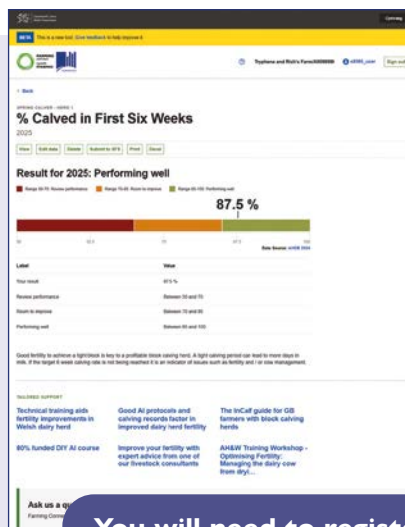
BETA This is a new tool. Give feedback to help improve it.

Tryphena and Rich's Farm

Sign out

< Back

SPRING CALVER - HERD 1

% Calved in First Six Weeks

2025

View | Edit data | Delete | Submit to AFS | Print | Excel

Result for 2025: Performing well

Range 50-70: Review performance | Range 70-85: Room to improve | Range 85-100: Performing well

87.5 %

50 | 62.5 | 75 | 87.5 | 100

Data Source: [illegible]

| Label | Value |
|---|---|
| Your result | 87.5 % |
| Review performance | Between 50 and 70 |
| Room to improve | Between 70 and 85 |
| Performing well | Between 85 and 100 |

Good fertility to achieve a tight block is key to a profitable block calving herd. A tight calving period can lead to more days in milk. If the target 6 week calving rate is not being reached it is an indicator of issues such as fertility and / or cow management.

TAILORED SUPPORT

Technical training aids fertility improvements in Welsh dairy herd

Good AI protocols and calving records factor in improved dairy herd fertility

The InCalf guide for GB farmers with block calving herds

80% funded DIY AI course

Improve your fertility with expert advice from one of our livestock consultants

AH&W Training Workshop - Optimising Fertility: Managing the dairy cow from dry...

Ask us a q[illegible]

Farming Conn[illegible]

You will need to regist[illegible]